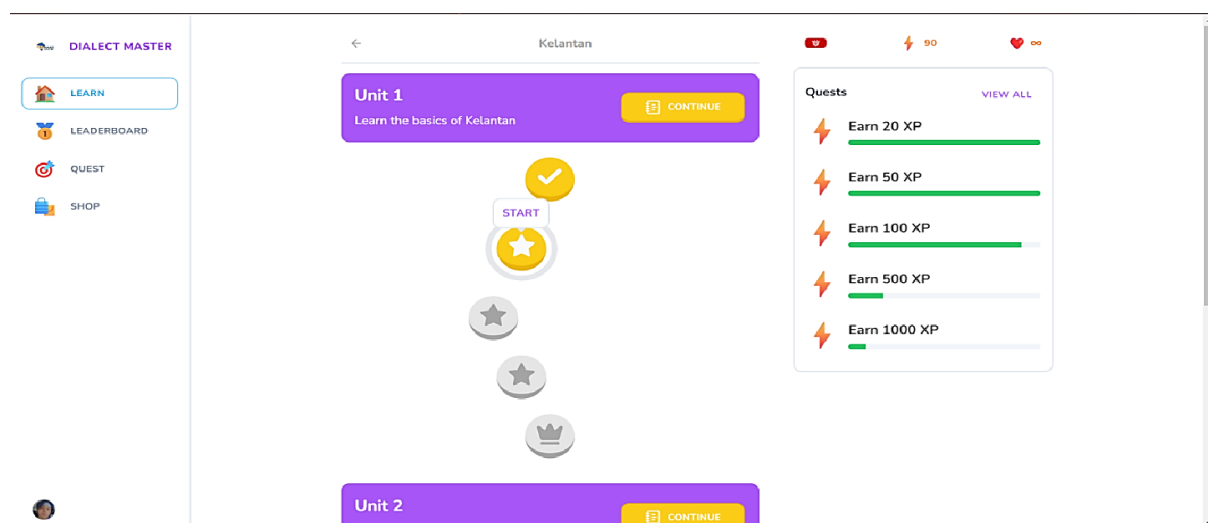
DIALECT MASTER

LEARN

LEADERBOARD

QUEST

SHOP

Kelantan

90

∞

Unit 1

Learn the basics of Kelantan

CONTINUE

START

Unit 2

CONTINUE

Quests

VIEW ALL

Earn 20 XP

Earn 50 XP

Earn 100 XP

Earn 500 XP

Earn 1000 XP